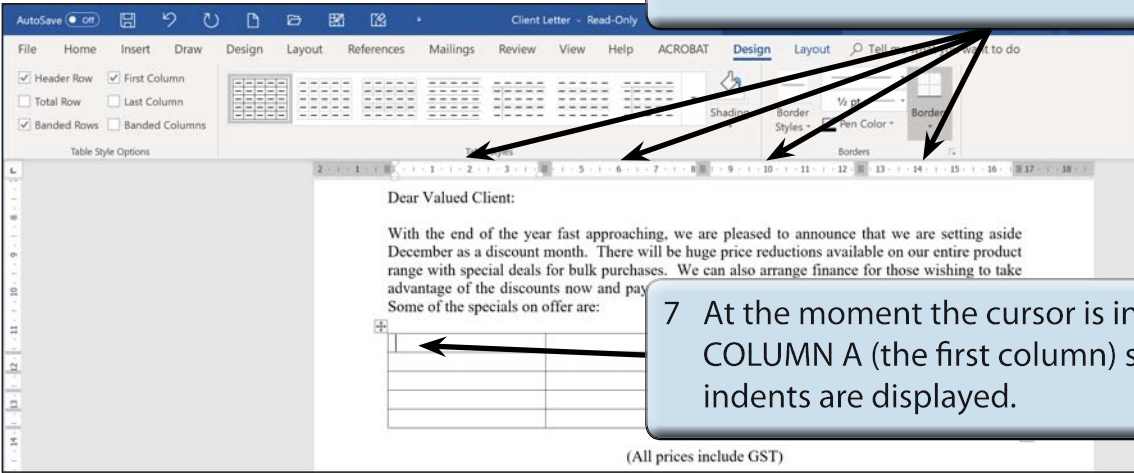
AutoSave Off Client Letter - Read-Only

File Home Insert Draw Design Layout References Mailings Review View Help ACROBAT Design Layout Tell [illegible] to do

Header Row First Column Total Row Last Column Banded Rows Banded Columns

Table Style Options

Shading

Border Styles

½ pt

Pen Color

Borders

Borders

Dear Valued Client:

With the end of the year fast approaching, we are pleased to announce that we are setting aside December as a discount month. There will be huge price reductions available on our entire product range with special deals for bulk purchases. We can also arrange finance for those wishing to take advantage of the discounts now and pay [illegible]

Some of the specials on offer are:

7 At the moment the cursor is in COLUMN A (the first column) s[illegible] indents are displayed.

(All prices include GST)